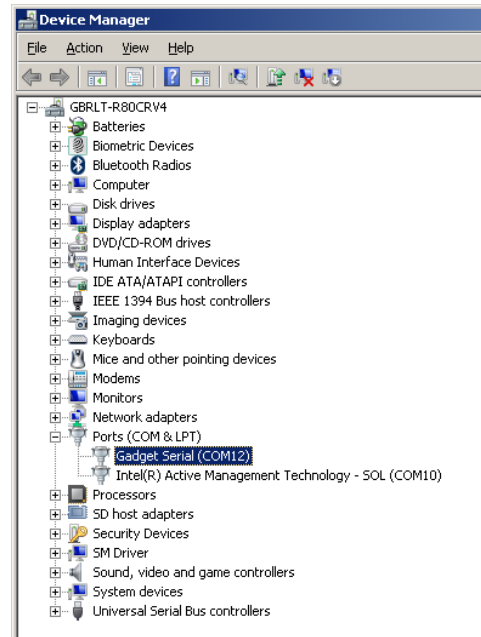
Device Manager

File Action View Help

GBRLT-R80CRV4
Batteries
Biometric Devices
Bluetooth Radios
Computer
Disk drives
Display adapters
DVD/CD-ROM drives
Human Interface Devices
IDE ATA/ATAPI controllers
IEEE 1394 Bus host controllers
Imaging devices
Keyboards
Mice and other pointing devices
Modems
Monitors
Network adapters
Ports (COM & LPT)
Gadget Serial (COM12)
Intel(R) Active Management Technology - SOL (COM10)
Processors
SD host adapters
Security Devices
SM Driver
Sound, video and game controllers
System devices
Universal Serial Bus controllers